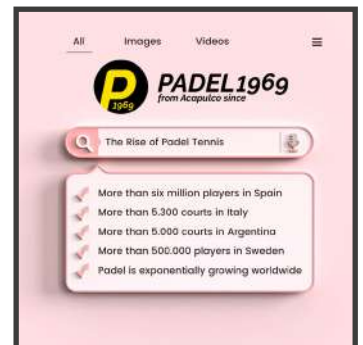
All Images Videos

P 1969 PADEL1969 from Acapulco since

The Rise of Padel Tennis

More than six million players in Spain
More than 5.300 courts in Italy
More than 5.000 courts in Argentina
More than 500.000 players in Sweden
Padel is exponentially growing worldwide